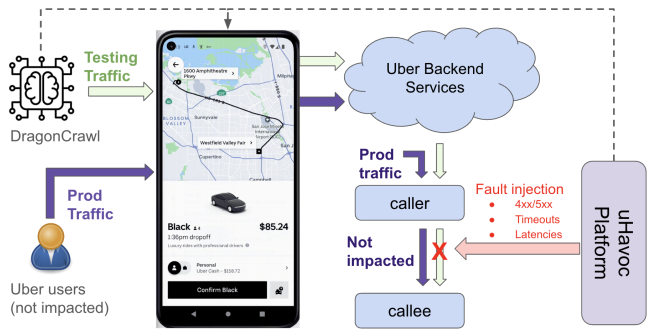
Testing Traffic

DragonCrawl

Prod Traffic

Uber users (not impacted)

1600 Amphitheatre Pkwy

Sunnyvale

Cupertino

Westfield Valley Fair

San Jo

Campbell

Black 4

$85.24

3:38pm dropoff

Luxury rides with professional drivers

Personal

Uber Cash - $258.72

Confirm Black

Uber Backend Services

Prod traffic

caller

Not impacted

X

callee

Fault injection

4xx/5xx

Timeouts

Latencies

uHavoc Platform